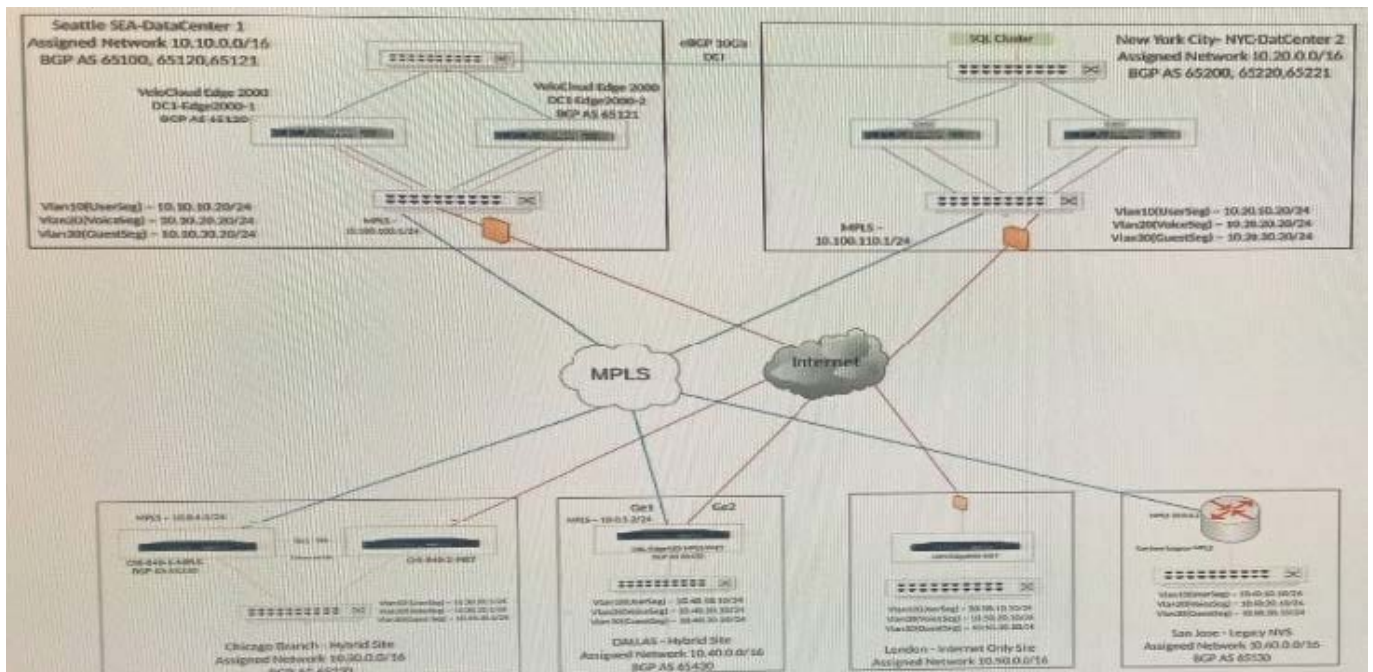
Seattle SEA-DataCenter 1
Assigned Network 10.10.0.0/16
BGP AS 65100, 65120,65121

eBGP 10Gb
DCI

SQL Cluster

New York City- NYC-DatCenter 2
Assigned Network 10.20.0.0/16
BGP AS 65200, 65220,65221

VeloCloud Edge 2000
DC1-Edge2000-1
BGP AS 65120

VeloCloud Edge 2000
DC1-Edge2000-2
BGP AS 65121

Vlan10(UserSeg) – 10.10.10.20/24
Vlan20(VoiceSeg) – 10.10.20.20/24
Vlan30(GuestSeg) – 10.10.30.20/24

MPLS -
10.100.100.1/24

MPLS -
10.100.110.1/24

Vlan10(UserSeg) – 10.20.10.20/24
Vlan20(VoiceSeg) – 10.20.20.20/24
Vlan30(GuestSeg) – 10.20.30.20/24

MPLS

Internet

MPLS – 10.0.4.1/24

CHI-840-1-MPLS
BGP AS 65320

CHI-840-2-INET

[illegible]

Vlan10(UserSeg) – 10.30.10.1/24
Vlan20(VoiceSeg) – 10.30.20.1/24
Vlan30(GuestSeg) – 10.30.30.1/24

Chicago Branch - Hybrid Site
Assigned Network 10.30.0.0/16
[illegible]

Ge1
Ge2

MPLS – 10.0.3.2/24

DAL-Edge520-MPLS-INET
BGP AS 65420

Vlan10(UserSeg) – 10.40.10.10/24
Vlan20(VoiceSeg) – 10.40.20.10/24
Vlan30(GuestSeg) – 10.40.30.10/24

DALLAS – Hybrid Site
Assigned Network 10.40.0.0/16
BGP AS 65420

LON-Edge500-INET

Vlan10(UserSeg) – 10.50.10.10/24
Vlan20(VoiceSeg) – 10.50.20.10/24
Vlan30(GuestSeg) – 10.50.30.10/24

London - Internet Only Site
Assigned Network 10.50.0.0/16

MPLS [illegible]

San Jose Legacy MPLS

Vlan10(UserSeg) – 10.60.10.10/24
Vlan20(VoiceSeg) – 10.60.20.10/24
Vlan30(GuestSeg) – 10.60.30.10/24

San Jose - Legacy NVS
Assigned Network 10.60.0.0/16
BGP AS 65530